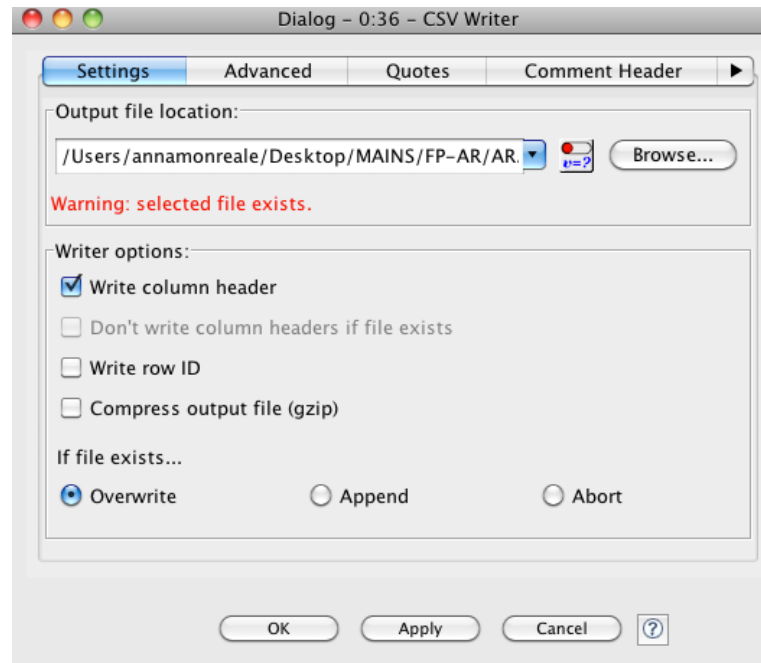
Dialog - 0:36 - CSV Writer

Settings | Advanced | Quotes | Comment Header

Output file location:

/Users/annamonreale/Desktop/MAINS/FP-AR/AR.

v=?

Browse...

Warning: selected file exists.

Writer options:

Write column header

Don't write column headers if file exists

Write row ID

Compress output file (gzip)

If file exists...

Overwrite

Append

Abort

OK

Apply

Cancel

?